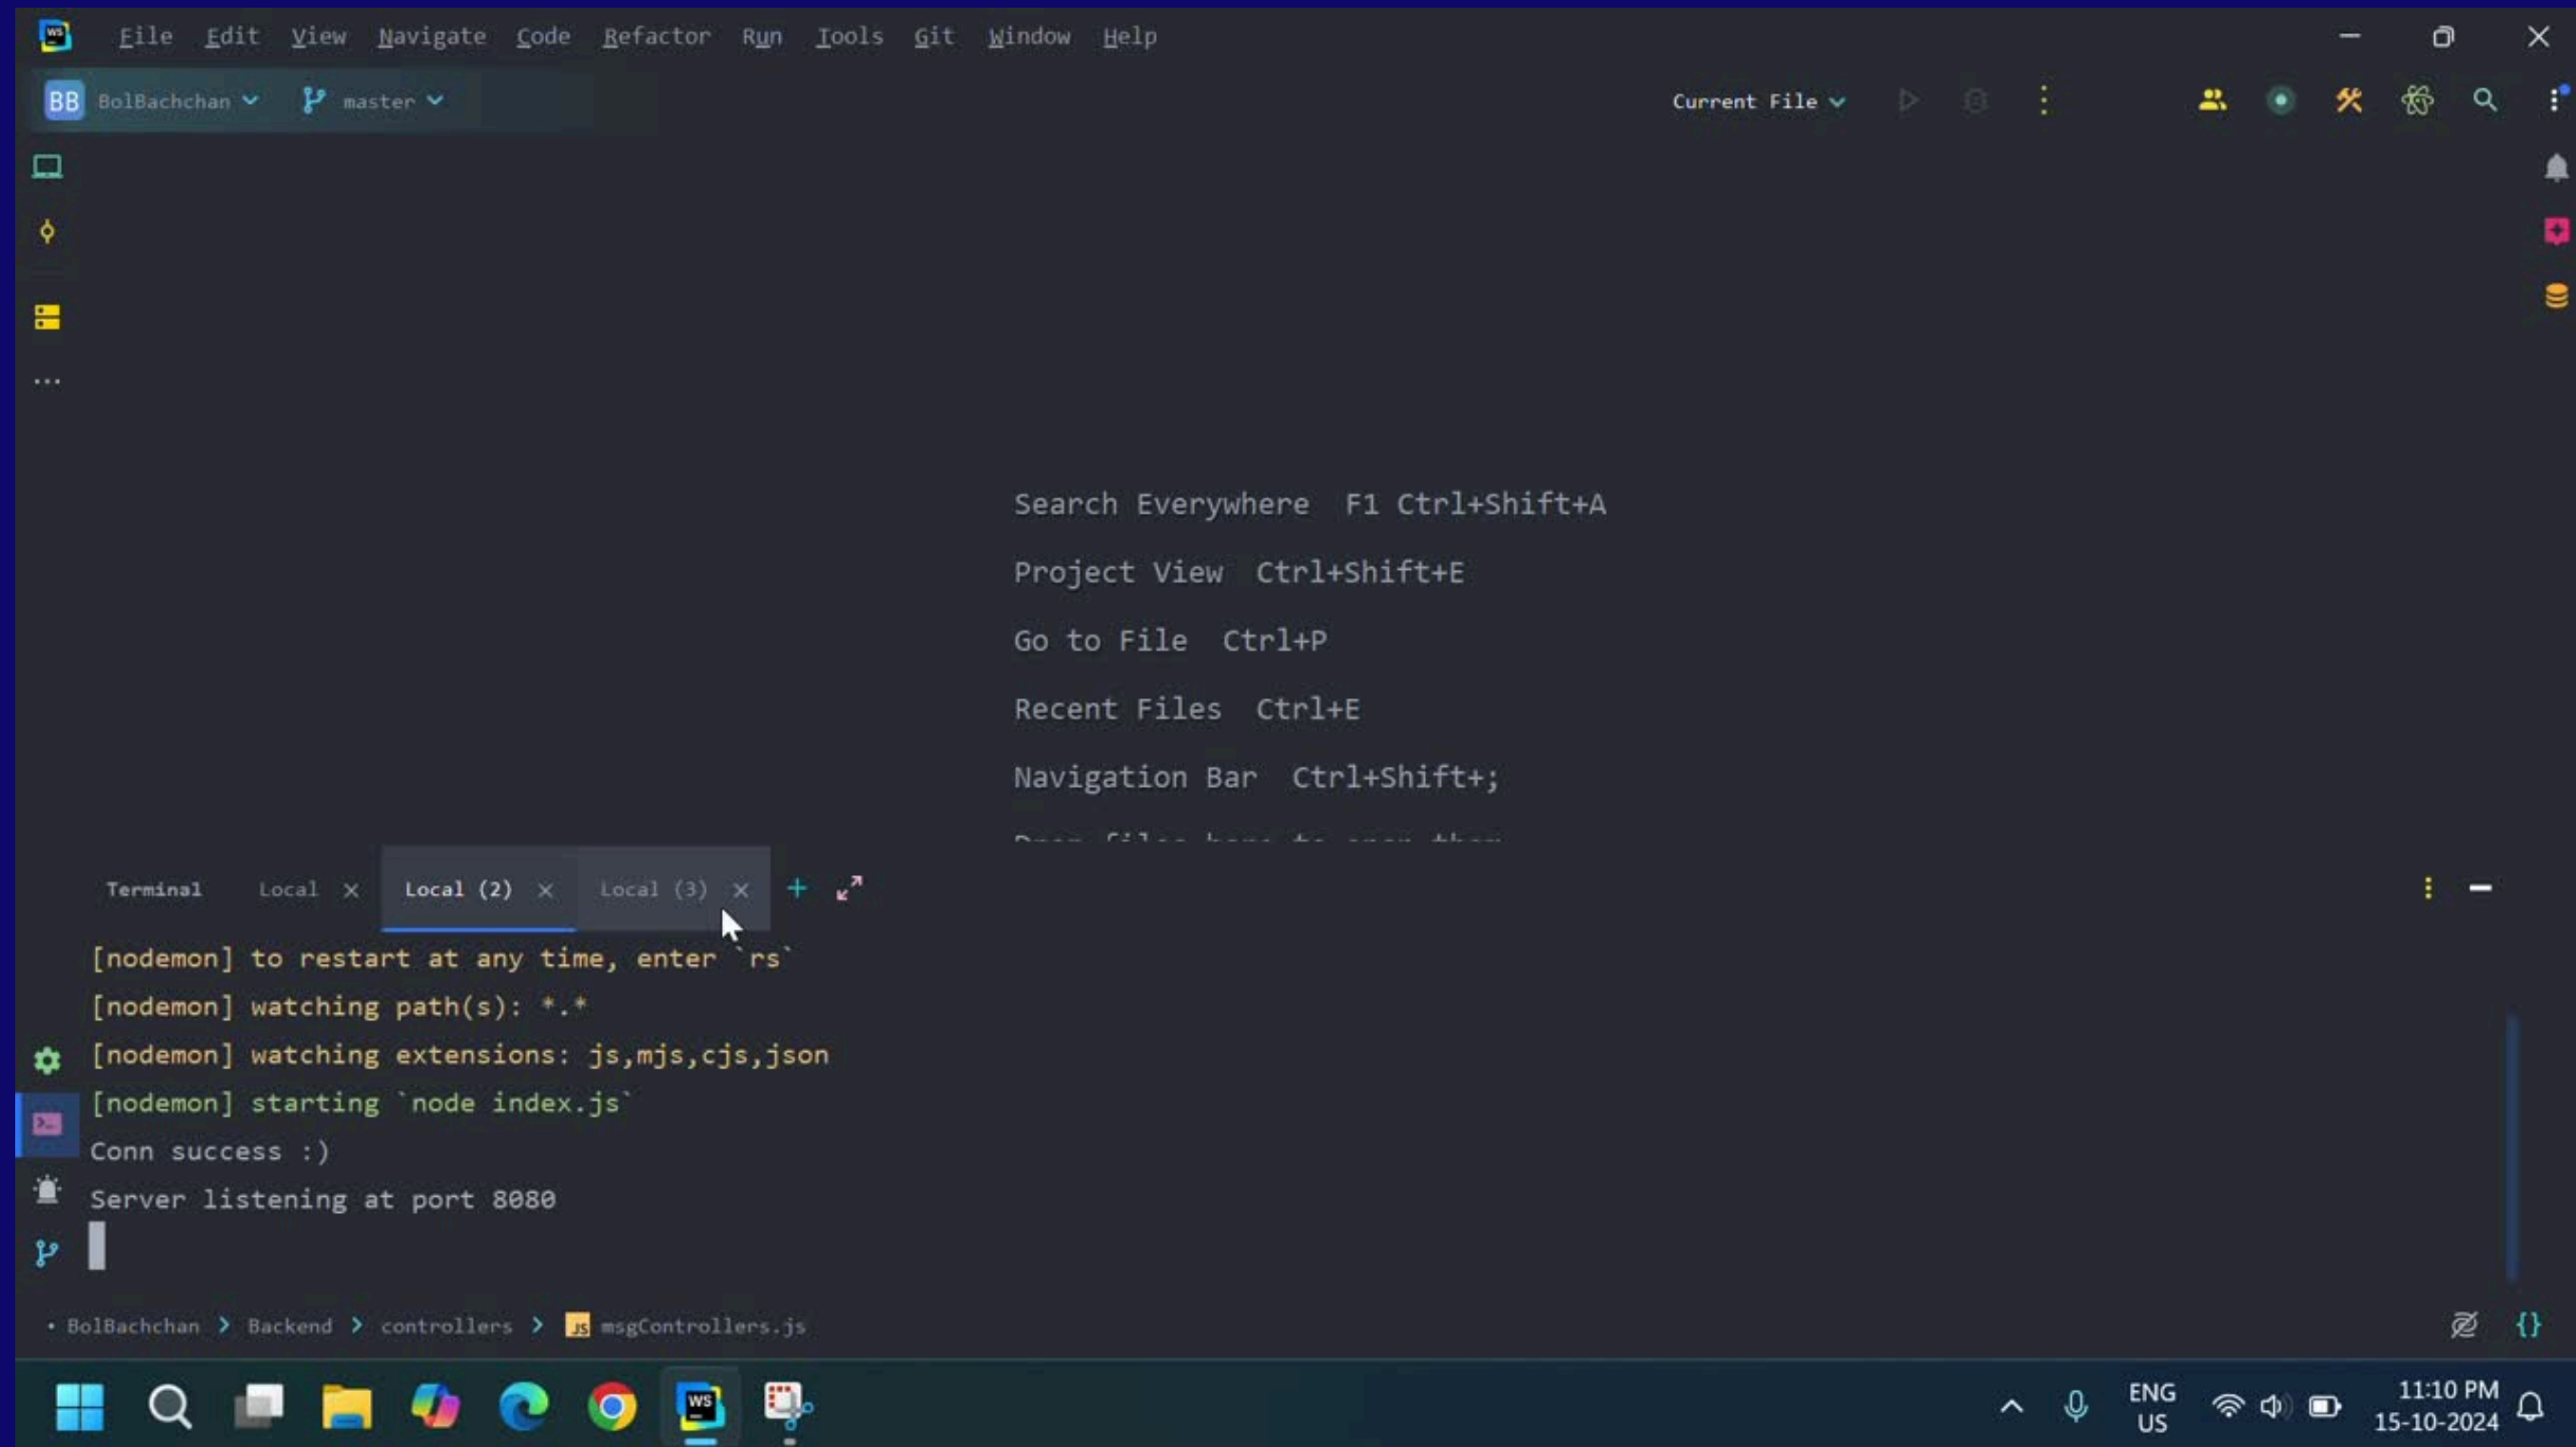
File Edit View Navigate Code Refactor Run Tools Git Window Help

BB BolBachchan master

Current File

Search Everywhere F1 Ctrl+Shift+A

Project View Ctrl+Shift+E

Go to File Ctrl+P

Recent Files Ctrl+E

Navigation Bar Ctrl+Shift+;

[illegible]

Terminal Local Local (2) Local (3)

[nodemon] to restart at any time, enter `rs`
[nodemon] watching path(s): *.*
[nodemon] watching extensions: js,mjs,cjs,json
[nodemon] starting `node index.js`
Conn success :)
Server listening at port 8080

BolBachchan > Backend > controllers > msgControllers.js

ENG US 11:10 PM 15-10-2024